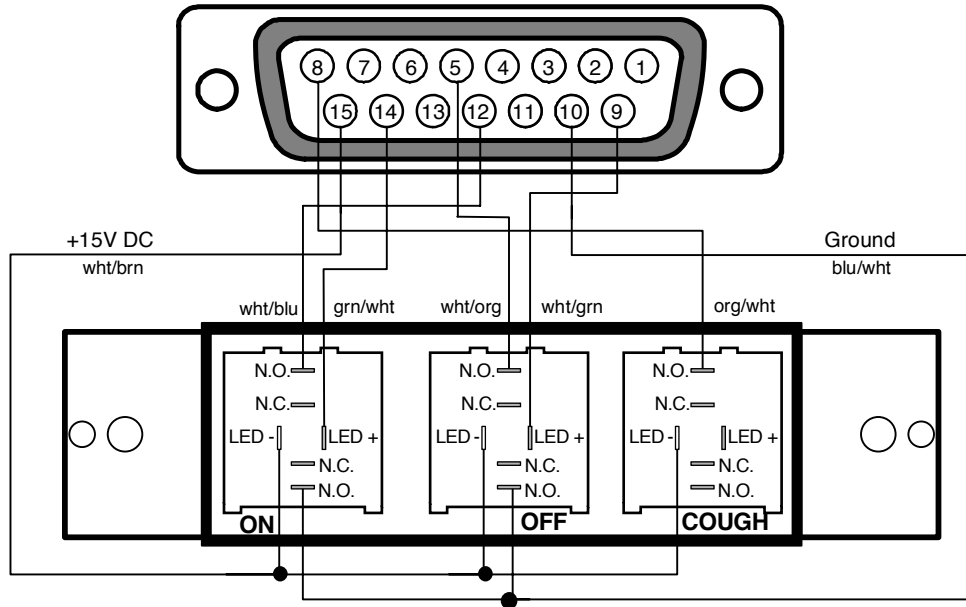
8 7 6 5 4 3 2 1
15 14 13 12 11 10 9

+15V DC
wht/brn

Ground
blu/wht

wht/blu grn/wht wht/org wht/grn org/wht

N.O.
N.C.
LED - LED +
N.C.
N.O.
ON

N.O.
N.C.
LED - LED +
N.C.
N.O.
OFF

N.O.
N.C.
LED - LED +
N.C.
N.O.
COUGH